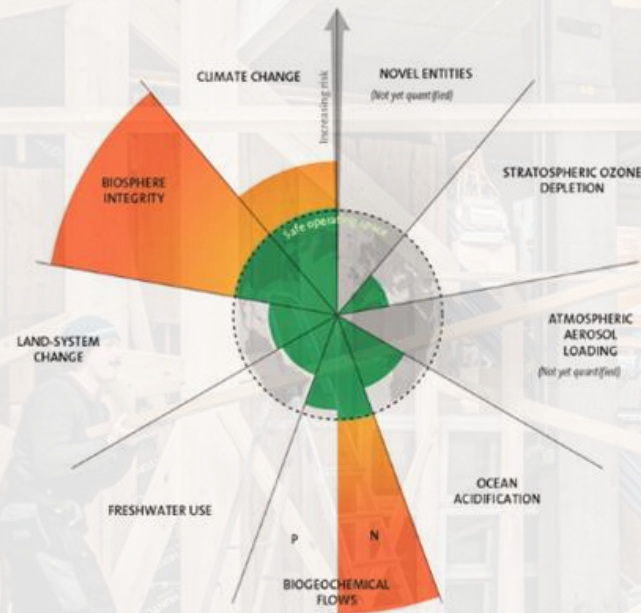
CLIMATE CHANGE

Increasing risk

NOVEL ENTITIES

(Not yet quantified)

BIOSPHERE INTEGRITY

STRATOSPHERIC OZONE DEPLETION

Safe operating space

LAND-SYSTEM CHANGE

ATMOSPHERIC AEROSOL LOADING

(Not yet quantified)

OCEAN ACIDIFICATION

FRESHWATER USE

P

N

BIOGEOCHEMICAL FLOWS